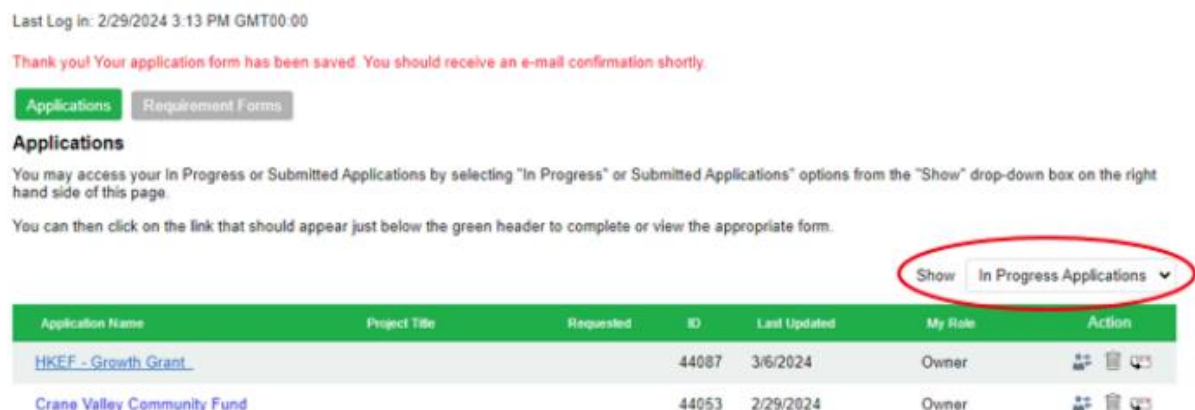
Last Log in: 2/29/2024 3:13 PM GMT00:00

Thank you! Your application form has been saved. You should receive an e-mail confirmation shortly.

Applications Requirement Forms

Applications

You may access your In Progress or Submitted Applications by selecting "In Progress" or Submitted Applications" options from the "Show" drop-down box on the right hand side of this page.

You can then click on the link that should appear just below the green header to complete or view the appropriate form.

Show In Progress Applications

| Application Name | Project Title | Requested | ID | Last Updated | My Role | Action |
|---|---|---|---|---|---|---|
| HKEF - Growth Grant | | | 44087 | 3/6/2024 | Owner | |
| Crane Valley Community Fund | | | 44053 | 2/29/2024 | Owner | |